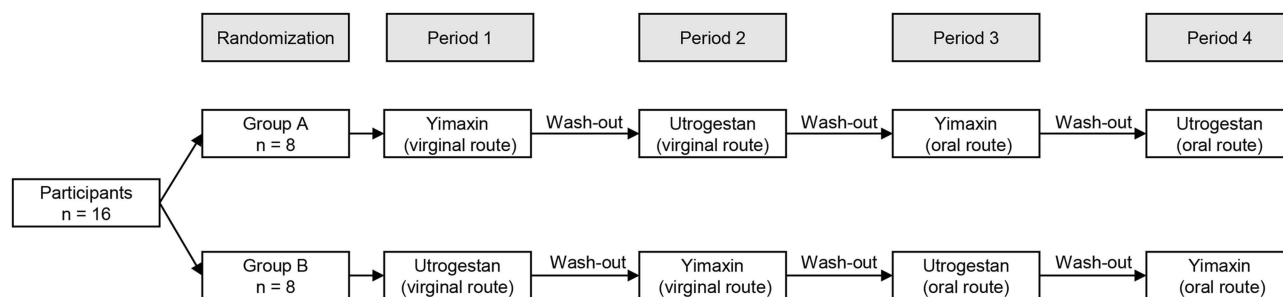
Randomization

Period 1

Period 2

Period 3

Period 4

Participants
n = 16

Group A
n = 8

Yimaxin
(virginal route)

Wash-out

Utrogestan
(virginal route)

Wash-out

Yimaxin
(oral route)

Wash-out

Utrogestan
(oral route)

Group B
n = 8

Utrogestan
(virginal route)

Wash-out

Yimaxin
(virginal route)

Wash-out

Utrogestan
(oral route)

Wash-out

Yimaxin
(oral route)